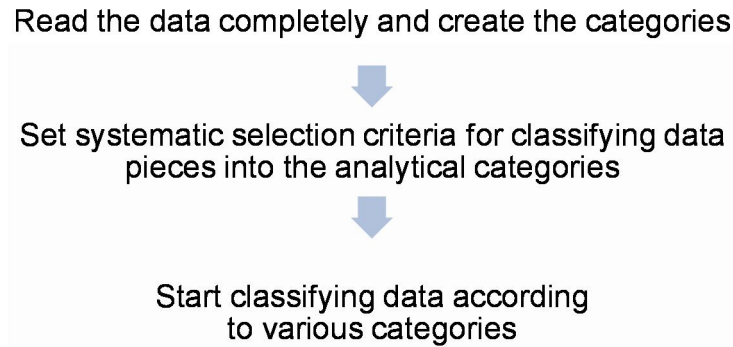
Read the data completely and create the categories

Set systematic selection criteria for classifying data pieces into the analytical categories

Start classifying data according to various categories